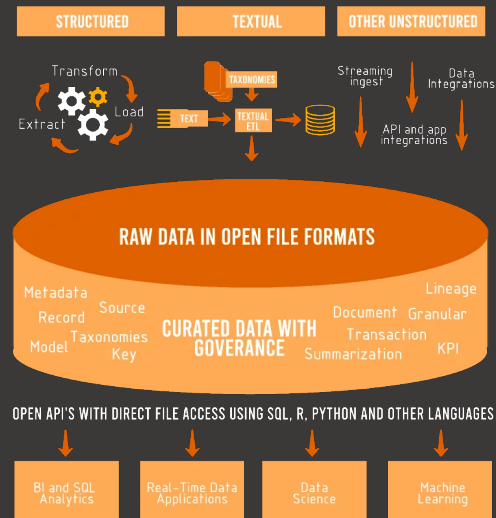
STRUCTURED

TEXTUAL

OTHER UNSTRUCTURED

Transform

Extract

Load

TAXONOMIES

TEXT

TEXTUAL ETL

Streaming ingest

Data Integrations

API and app integrations

RAW DATA IN OPEN FILE FORMATS

Metadata

Source

Record

Taxonomies

Model

Key

CURATED DATA WITH GOVERANCE

Document

Lineage

Granular

Transaction

Summarization

KPI

OPEN API'S WITH DIRECT FILE ACCESS USING SQL, R, PYTHON AND OTHER LANGUAGES

BI and SQL Analytics

Real-Time Data Applications

Data Science

Machine Learning